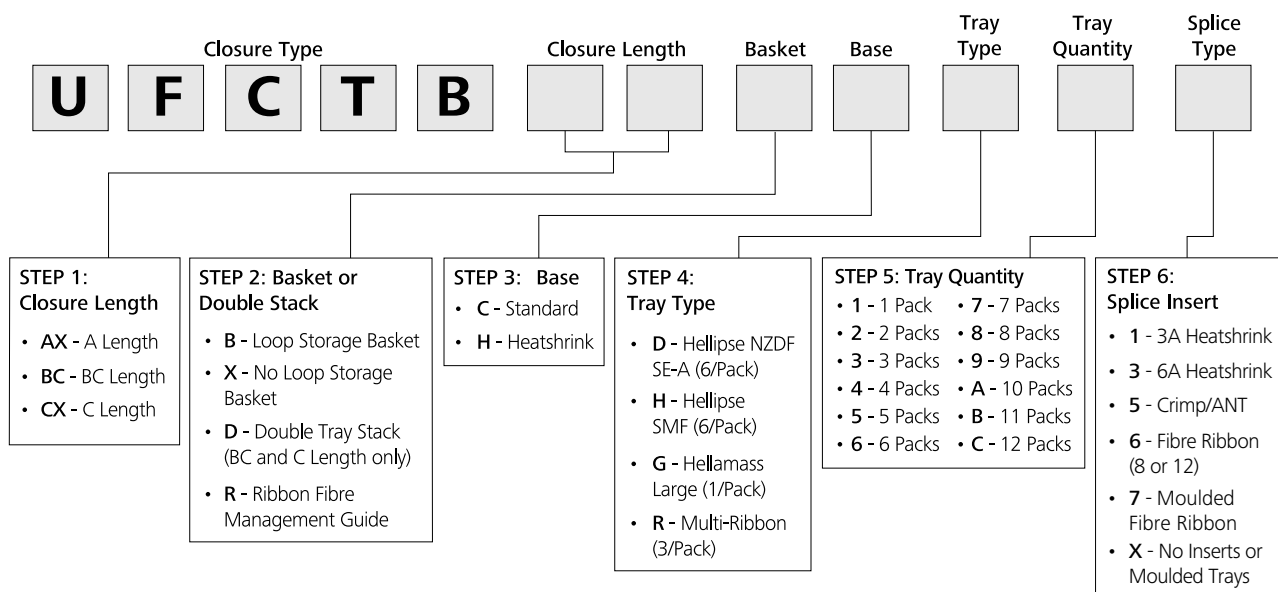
Closure Type

U F C T B

Closure Length

Basket

Base

Tray Type

Tray Quantity

Splice Type

STEP 1: Closure Length
• AX - A Length
• BC - BC Length
• CX - C Length

STEP 2: Basket or Double Stack
• B - Loop Storage Basket
• X - No Loop Storage Basket
• D - Double Tray Stack (BC and C Length only)
• R - Ribbon Fibre Management Guide

STEP 3: Base
• C - Standard
• H - Heatshrink

STEP 4: Tray Type
• D - Hellipse NZDF SE-A (6/Pack)
• H - Hellipse SMF (6/Pack)
• G - Hellamass Large (1/Pack)
• R - Multi-Ribbon (3/Pack)

STEP 5: Tray Quantity
• 1 - 1 Pack
• 2 - 2 Packs
• 3 - 3 Packs
• 4 - 4 Packs
• 5 - 5 Packs
• 6 - 6 Packs
• 7 - 7 Packs
• 8 - 8 Packs
• 9 - 9 Packs
• A - 10 Packs
• B - 11 Packs
• C - 12 Packs

STEP 6: Splice Insert
• 1 - 3A Heatshrink
• 3 - 6A Heatshrink
• 5 - Crimp/ANT
• 6 - Fibre Ribbon (8 or 12)
• 7 - Moulded Fibre Ribbon
• X - No Inserts or Moulded Trays